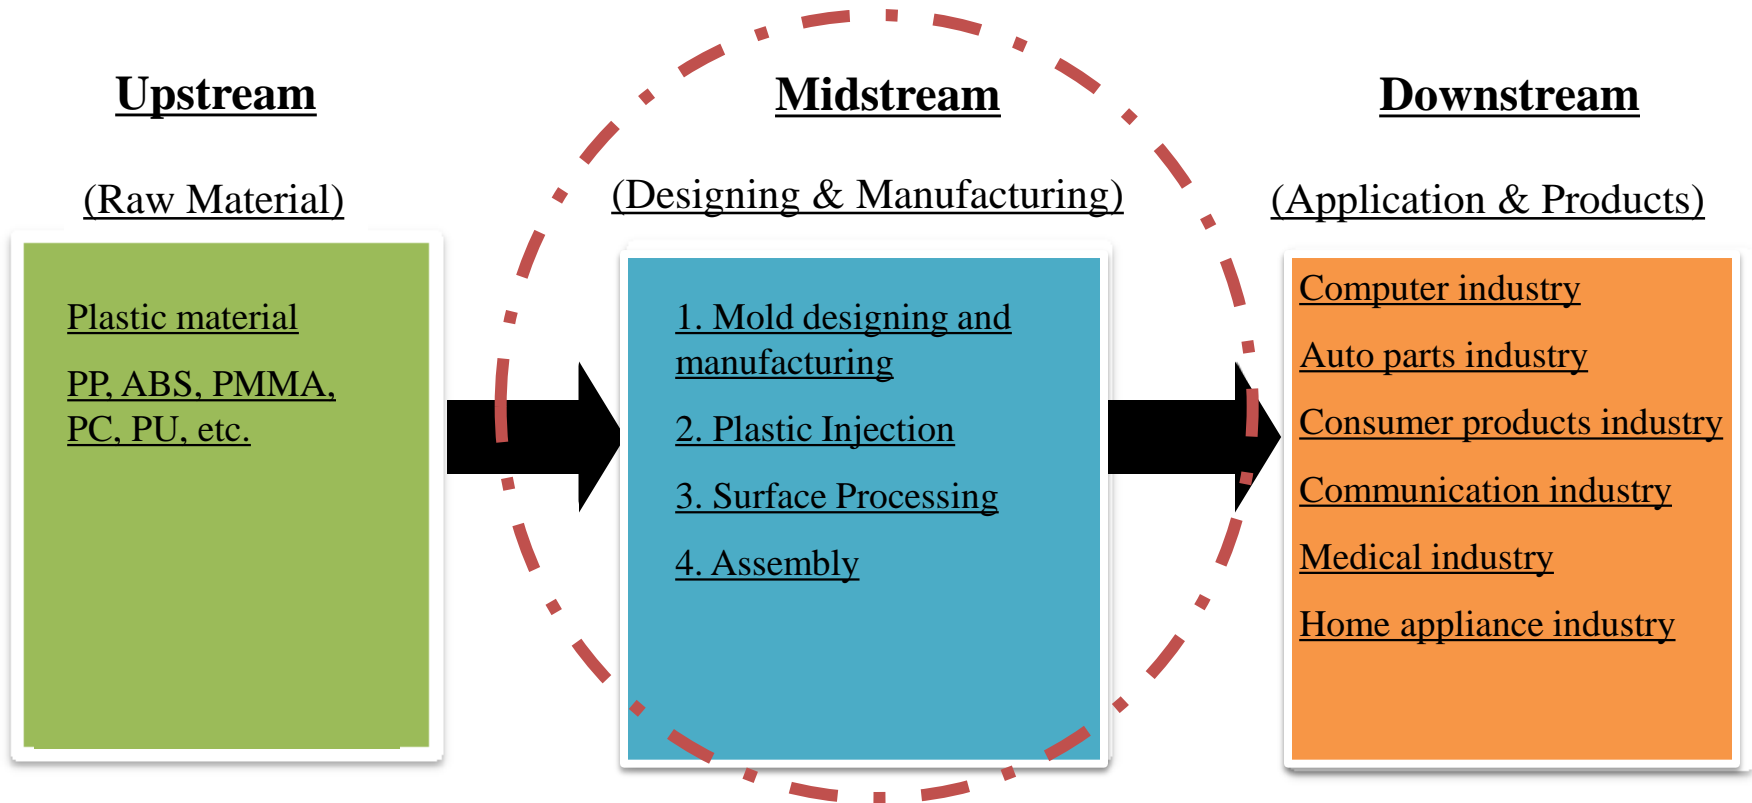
Upstream

(Raw Material)

Plastic material

PP, ABS, PMMA, PC, PU, etc.

Midstream

(Designing & Manufacturing)

1. Mold designing and manufacturing

2. Plastic Injection

3. Surface Processing

4. Assembly

Downstream

(Application & Products)

Computer industry

Auto parts industry

Consumer products industry

Communication industry

Medical industry

Home appliance industry